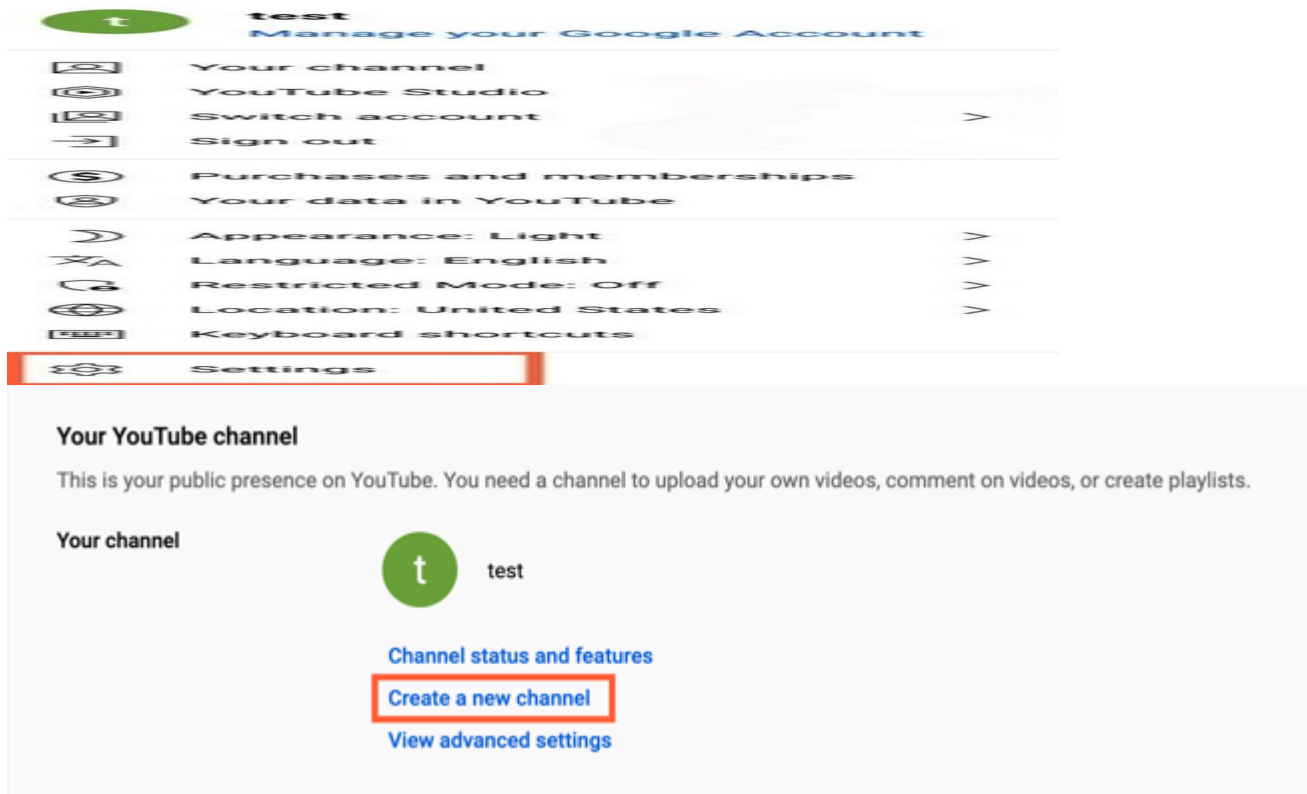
t test
Manage your Google Account

Your channel
YouTube Studio
Switch account >
Sign out

Purchases and memberships
Your data in YouTube

Appearance: Light >
Language: English >
Restricted Mode: Off >
Location: United States >
Keyboard shortcuts

Settings

Your YouTube channel

This is your public presence on YouTube. You need a channel to upload your own videos, comment on videos, or create playlists.

Your channel

t test

Channel status and features
Create a new channel
View advanced settings